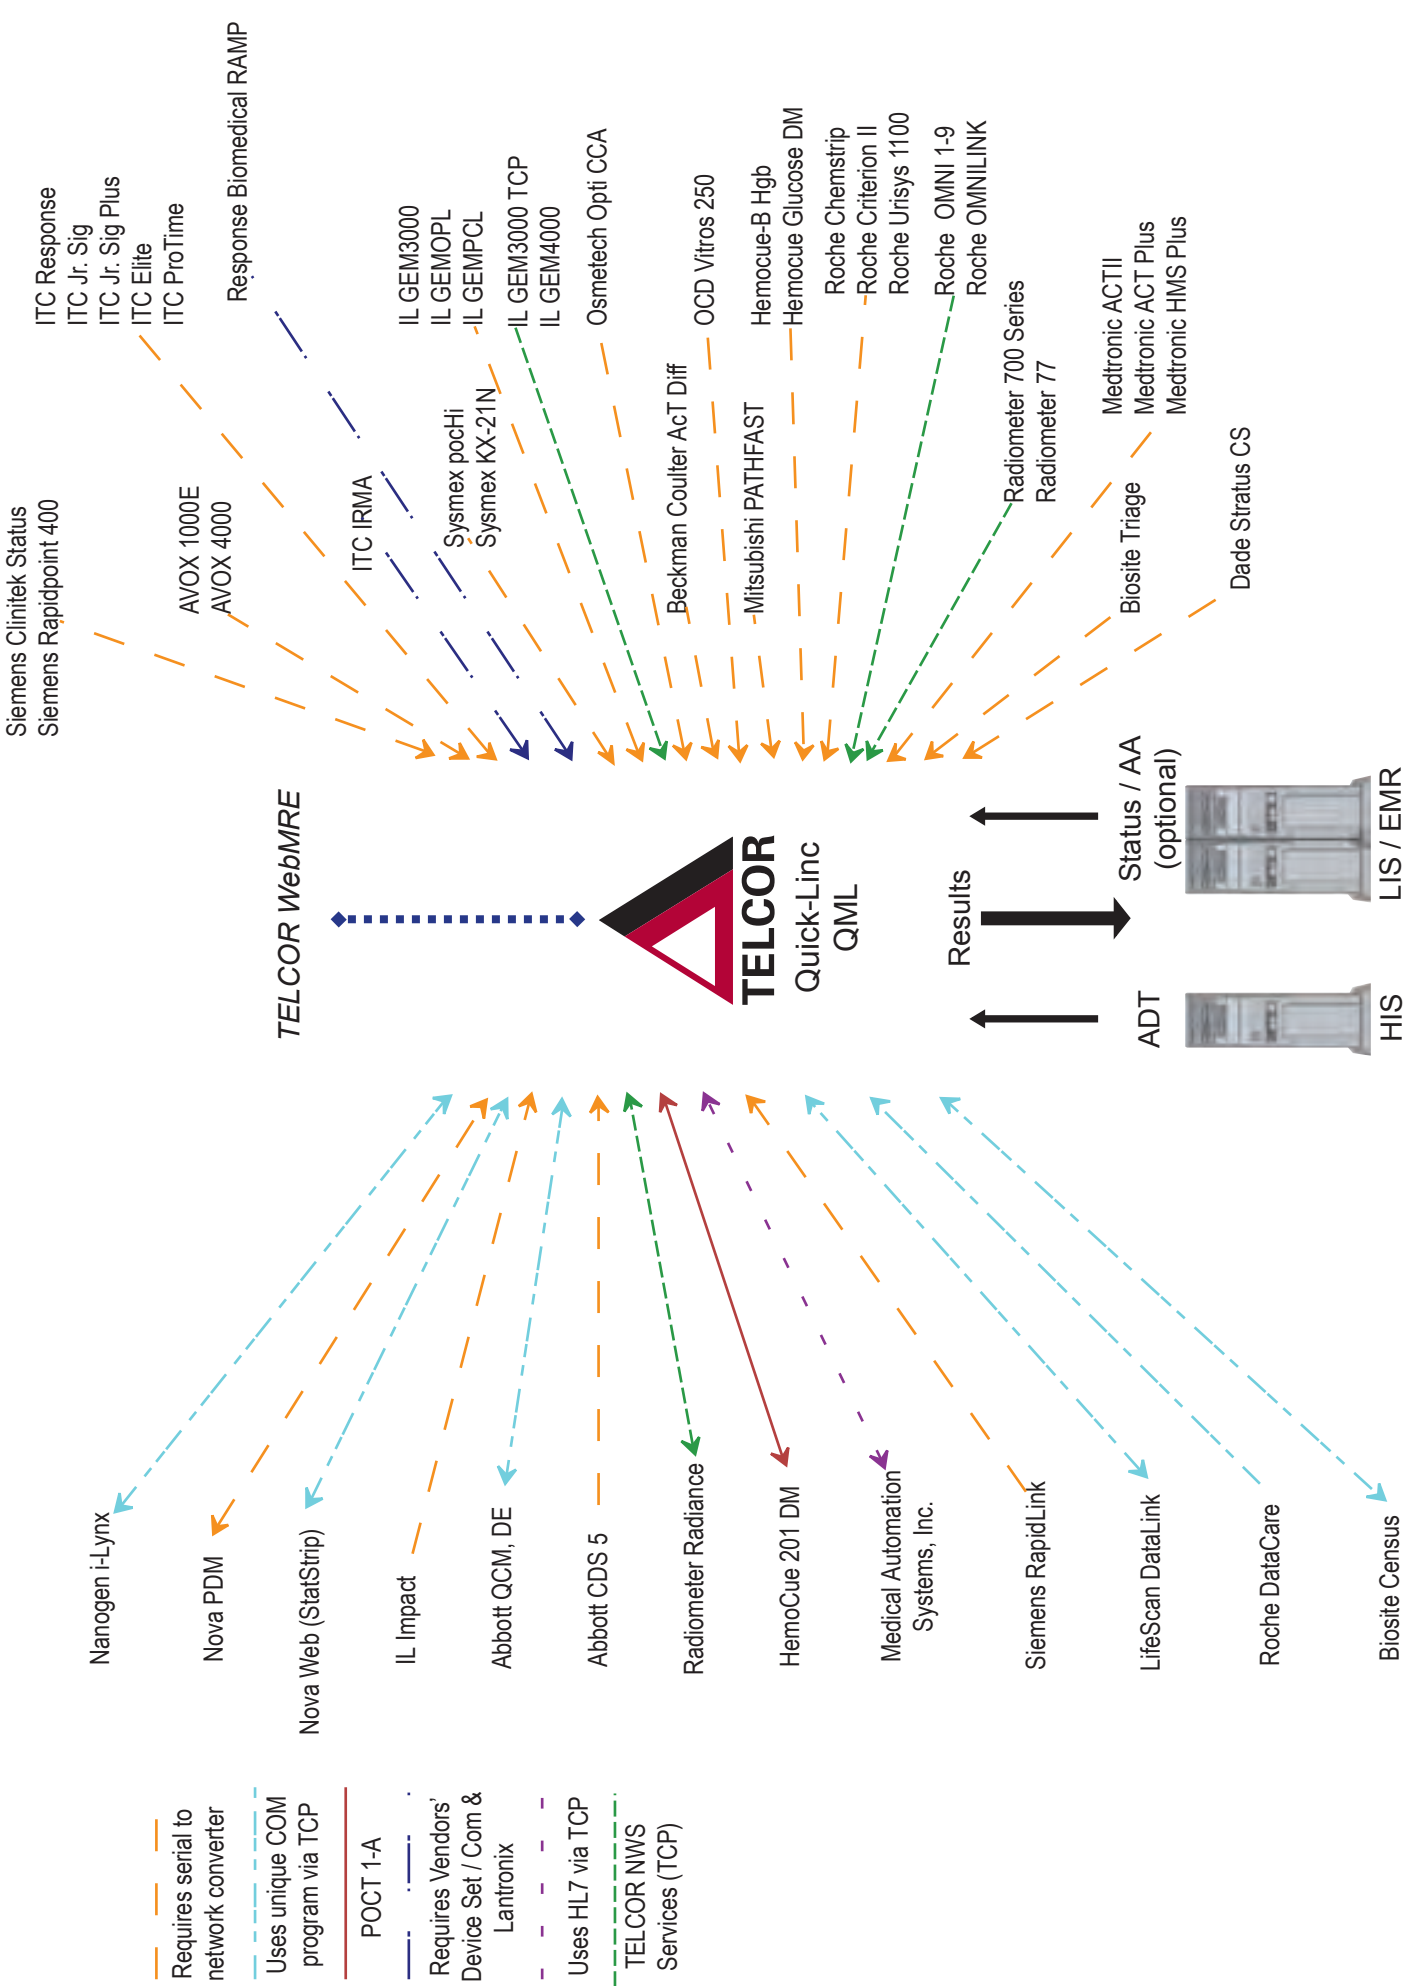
Siemens Clinitek Status
Siemens Rapidpoint 400

ITC Response
ITC Jr. Sig
ITC Jr. Sig Plus
ITC Elite
ITC ProTime

AVOX 1000E
AVOX 4000

Response Biomedical RAMP

ITC IRMA

IL GEM3000
IL GEMOPL
IL GEMPCL

Sysmex pocHi
Sysmex KX-21N

IL GEM3000 TCP
IL GEM4000

Osmetech Opti CCA

Beckman Coulter AcT Diff

OCD Vitros 250

Mitsubishi PATHFAST

Hemocue-B Hgb
Hemocue Glucose DM

Roche Chemstrip
Roche Criterion II
Roche Urisys 1100

Roche OMNI 1-9
Roche OMNILINK

Radiometer 700 Series
Radiometer 77

Medtronic ACTII
Medtronic ACT Plus
Medtronic HMS Plus

Biosite Triage

Dade Stratus CS

TELCOR WebMRE

TELCOR
Quick-Linc
QML

Results

ADT

Status / AA
(optional)

HIS

LIS / EMR

Nanogen i-Lynx

Nova PDM

Nova Web (StatStrip)

IL Impact

Abbott QCM, DE

Abbott CDS 5

Radiometer Radiance

HemoCue 201 DM

Medical Automation
Systems, Inc.

Siemens RapidLink

LifeScan DataLink

Roche DataCare

Biosite Census

Requires serial to network converter

Uses unique COM program via TCP

POCT 1-A

Requires Vendors' Device Set / Com & Lantronix

Uses HL7 via TCP

TELCOR NWS Services (TCP)